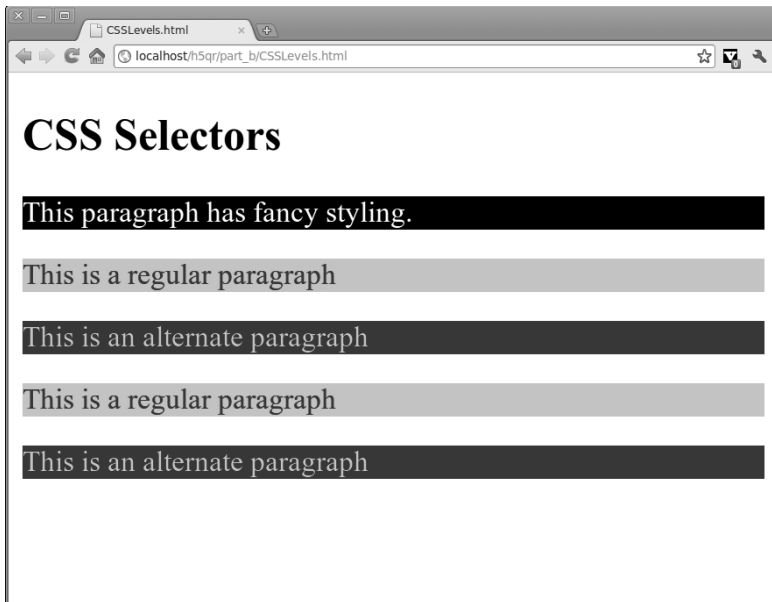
CSSLevels.html

localhost/h5qr/part_b/CSSLevels.html

CSS Selectors

This paragraph has fancy styling.

This is a regular paragraph

This is an alternate paragraph

This is a regular paragraph

This is an alternate paragraph